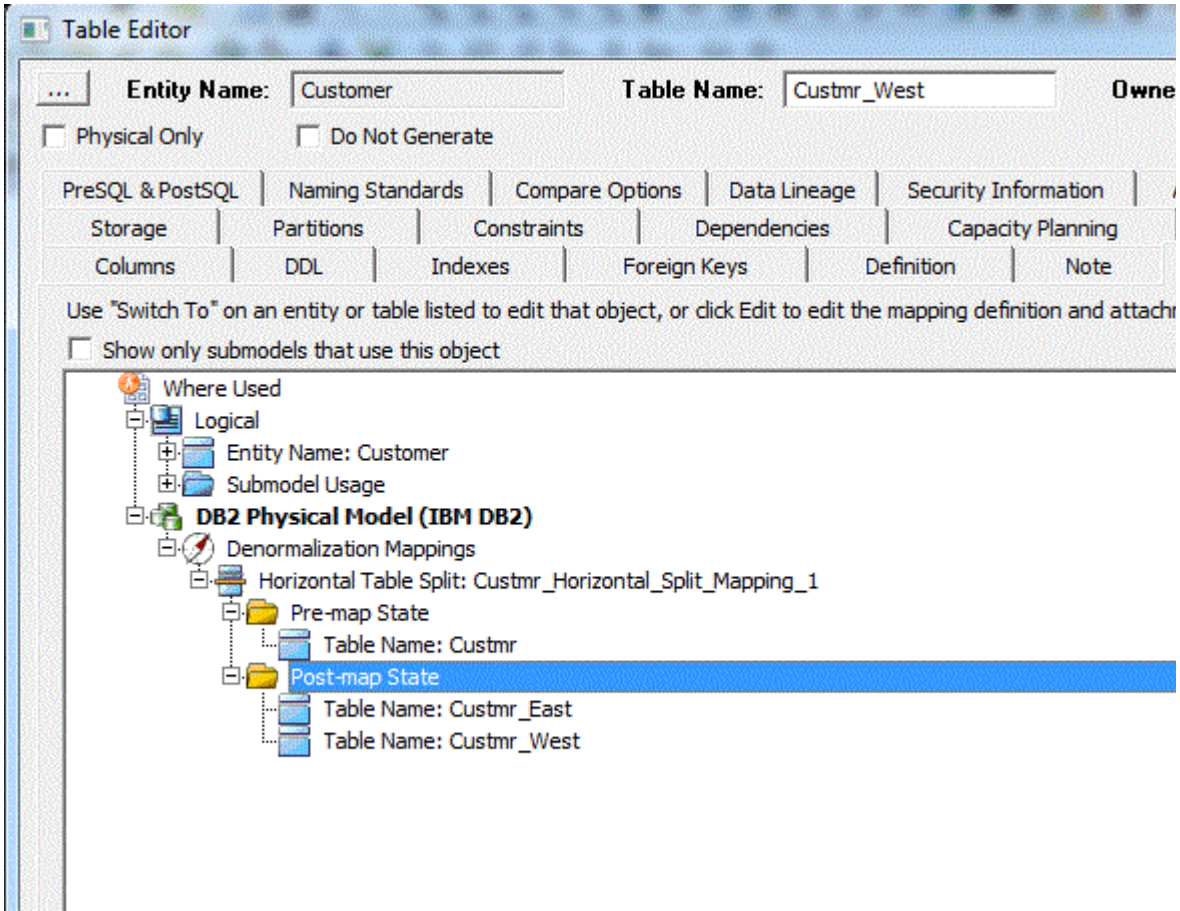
Table Editor

... Entity Name: Customer Table Name: Custmr_West Owne

Physical Only Do Not Generate

PreSQL & PostSQL | Naming Standards | Compare Options | Data Lineage | Security Information

Storage | Partitions | Constraints | Dependencies | Capacity Planning

Columns | DDL | Indexes | Foreign Keys | Definition | Note

Use "Switch To" on an entity or table listed to edit that object, or click Edit to edit the mapping definition and attachi

Show only submodels that use this object

Where Used
Logical
Entity Name: Customer
Submodel Usage
DB2 Physical Model (IBM DB2)
Denormalization Mappings
Horizontal Table Split: Custmr_Horizontal_Split_Mapping_1
Pre-map State
Table Name: Custmr
Post-map State
Table Name: Custmr_East
Table Name: Custmr_West